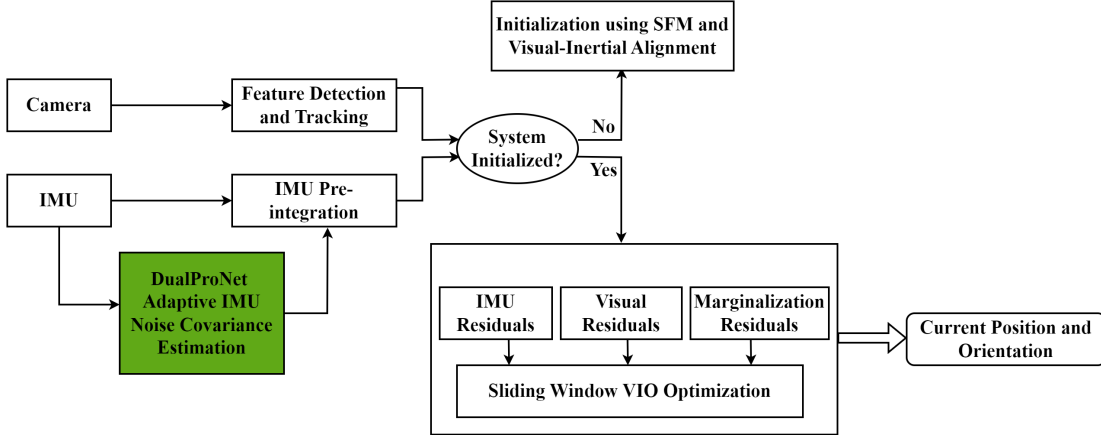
Initialization using SFM and Visual-Inertial Alignment

Camera

Feature Detection and Tracking

System Initialized?

No

Yes

IMU

IMU Pre-integration

DualProNet Adaptive IMU Noise Covariance Estimation

IMU Residuals

Visual Residuals

Marginalization Residuals

Sliding Window VIO Optimization

Current Position and Orientation